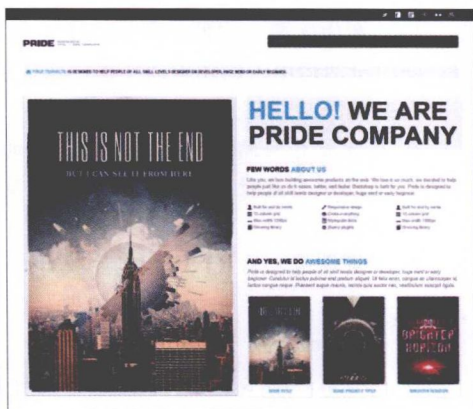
PRIDE

PRIDE TEMPLATE IS DESIGNED TO HELP PEOPLE OF ALL SKILL LEVEL A DESIGNER OR DEVELOPER, HUGE NERD OR EARLY BEGINNER.

THIS IS NOT THE END

BUT I CAN SEE IT FROM HERE

HELLO! WE ARE PRIDE COMPANY

FEW WORDS ABOUT US

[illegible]

AND YES, WE DO AWESOME THINGS

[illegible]

BRIGHTER HORIZON

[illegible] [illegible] BRIGHTER HORIZON